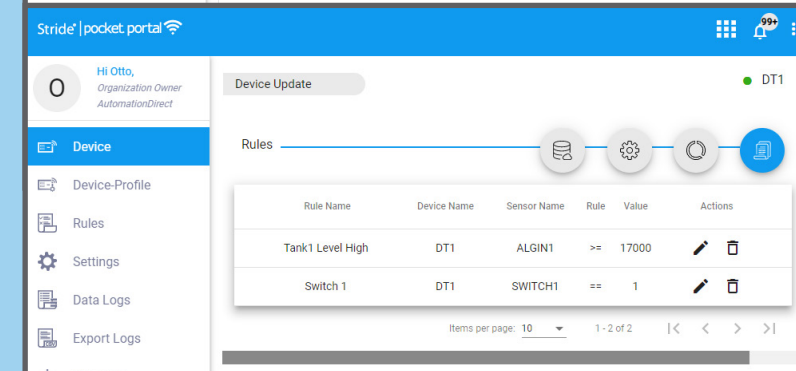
Stride® | pocket portal

99+

O

Hi Otto,
Organization Owner
AutomationDirect

Device
Device-Profile
Rules
Settings
Data Logs
Export Logs

Device Update

DT1

Rules

| Rule Name | Device Name | Sensor Name | Rule | Value | Actions |
|---|---|---|---|---|---|
| Tank1 Level High | DT1 | ALGIN1 | >= | 17000 | |
| Switch 1 | DT1 | SWITCH1 | == | 1 | |

Items per page: 10 1 - 2 of 2